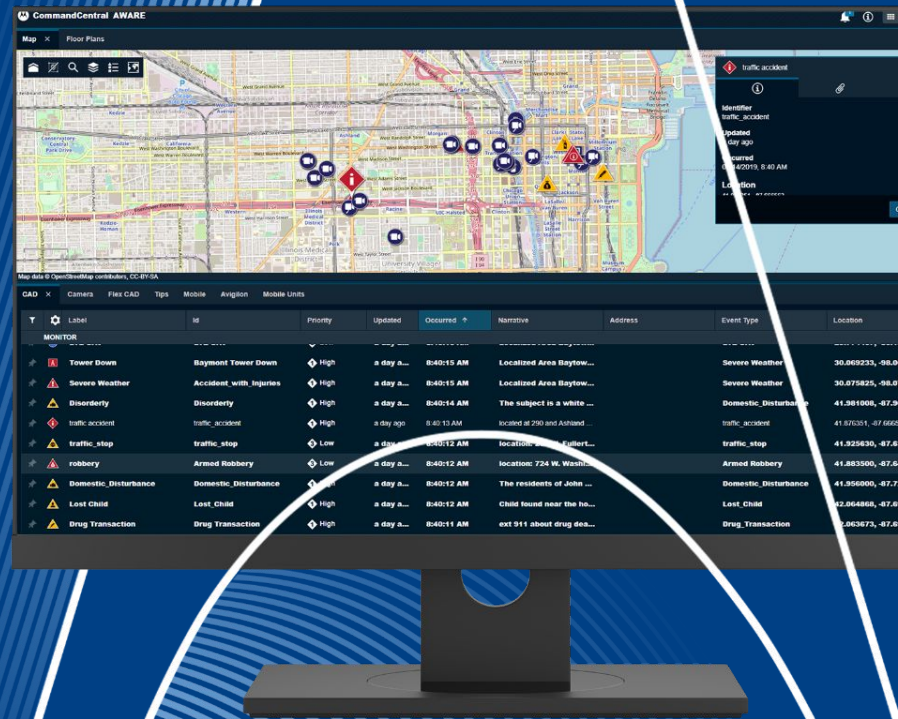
CommandCentral AWARE

Map × Floor Plans

traffic accident

Identifier
traffic_accident

Updated
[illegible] day ago

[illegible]ccurred
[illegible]/4/2019, 8:40 AM

Location

Map data © OpenStreetMap contributors, CC-BY-SA

CAD × Camera Flex CAD Tips Mobile Avigilon Mobile Units

| | Label | Id | Priority | Updated | Occurred ↑ | Narrative | Address | Event Type | Location |
|---|---|---|---|---|---|---|---|---|---|
| MONITOR | | | | | | | | | |
| | Tower Down | Baymont Tower Down | High | a day a... | 8:40:15 AM | Localized Area Baytow... | | Severe Weather | 30.069233, -98.0 |
| | Severe Weather | Accident_with_Injuries | High | a day a... | 8:40:15 AM | Localized Area Baytow... | | Severe Weather | 30.075825, -98.0 |
| | Disorderly | Disorderly | High | a day a... | 8:40:14 AM | The subject is a white ... | | Domestic_Disturbance | 41.981008, -87.9 |
| | traffic accident | traffic_accident | High | a day ago | 8:40:13 AM | located at 290 and Ashland ... | | traffic_accident | 41.876351, -87.6665 |
| | traffic_stop | traffic_stop | Low | a day a... | 8:40:12 AM | location: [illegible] Fullert... | | traffic_stop | 41.925630, -87.6 |
| | robbery | Armed Robbery | Low | a day a... | 8:40:12 AM | location: 724 W. Washi... | | Armed Robbery | 41.883500, -87.6 |
| | Domestic_Disturbance | Domestic_Disturbance | High | a day a... | 8:40:12 AM | The residents of John ... | | Domestic_Disturbance | 41.956000, -87.7 |
| | Lost Child | Lost_Child | High | a day a... | 8:40:12 AM | Child found near the ho... | | Lost_Child | 42.064868, -87.6 |
| | Drug Transaction | Drug Transaction | High | a day a... | 8:40:11 AM | ext 911 about drug dea... | | Drug_Transaction | 42.063673, -87.6 |